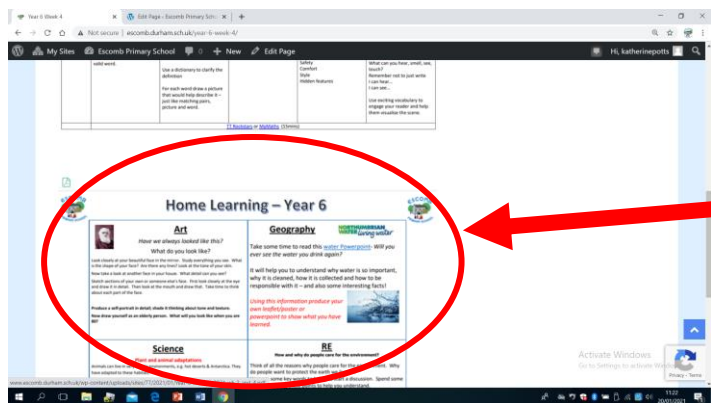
Year 6 Week 4
Edit Page ‹ Escomb Primary Sch
+
Not secure | escomb.durham.sch.uk/year-6-week-4/
My Sites
Escomb Primary School
0
+ New
Edit Page
Hi, katherinepotts

valid word.
Use a dictionary to clarify the definition
For each word draw a picture that would help describe it – just like matching pairs, picture and word.
Safety
Comfort
Style
Hidden features
What can you hear, smell, see, touch?
Remember not to just write I can hear…
I can see…
Use exciting vocabulary to engage your reader and help them visualise the scene.
TT Rockstars or Mathletics (15mins)

Home Learning – Year 6

Art
Have we always looked like this?
What do you look like?
Look closely at your beautiful face in the mirror. Study everything you see. What is the shape of your face? Are there any lines? Look at the tone of your skin.
Now take a look at another face in your house. What detail can you see?
Sketch sections of your own or someone else's face. First look closely at the eye and draw it in detail. Then look at the mouth and draw that. Take time to think about each part of the face.
Produce a self-portrait in detail, shade it thinking about tone and texture.
Now draw yourself as an elderly person. What will you look like when you are 80?

Geography
NORTHUMBRIAN WATER living water
Take some time to read this water Powerpoint- Will you ever see the water you drink again?
It will help you to understand why water is so important, why it is cleaned, how it is collected and how to be responsible with it – and also some interesting facts!
Using this information produce your own leaflet/poster or powerpoint to show what you have learned.

Science
Plant and animal adaptations
Animals can live in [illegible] environments, e.g. hot deserts & Antarctica. They have adapted to these habitats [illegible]

RE
How and why do people care for the environment?
Think of all the reasons why people care for the environment. Why do people want to protect the earth we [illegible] some key words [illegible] a discussion. Spend some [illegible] to help you understand.

Activate Windows
Go to Settings to activate Windows.
Privacy - Terms
www.escomb.durham.sch.uk/wp-content/uploads/sites/77/2021/01/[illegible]
11:22
20/01/2021